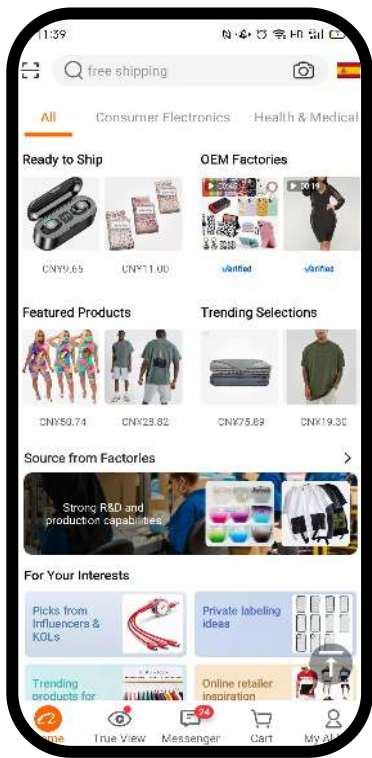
11:39

free shipping

All Consumer Electronics Health & Medical

Ready to Ship

CNY9.65 CNY11.00

OEM Factories

00:14

Verified Verified

Featured Products

CNY50.74 CNY28.82

Trending Selections

CNY75.89 CNY19.30

Source from Factories

Strong R&D and production capabilities

For Your Interests

Picks from Influencers & KOLs

Private labeling ideas

Trending products for

Online retailer inspiration

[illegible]ome True View Messenger 24 Cart My Al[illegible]